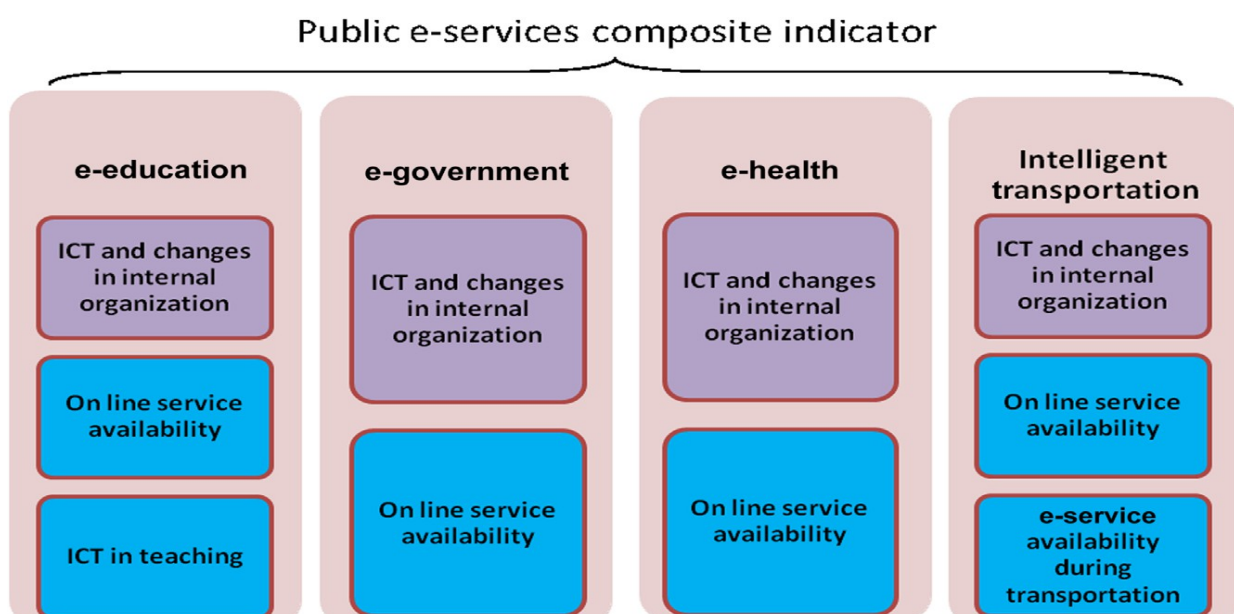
Public e-services composite indicator

e-education

ICT and changes in internal organization

On line service availability

ICT in teaching

e-government

ICT and changes in internal organization

On line service availability

e-health

ICT and changes in internal organization

On line service availability

Intelligent transportation

ICT and changes in internal organization

On line service availability

e-service availability during transportation